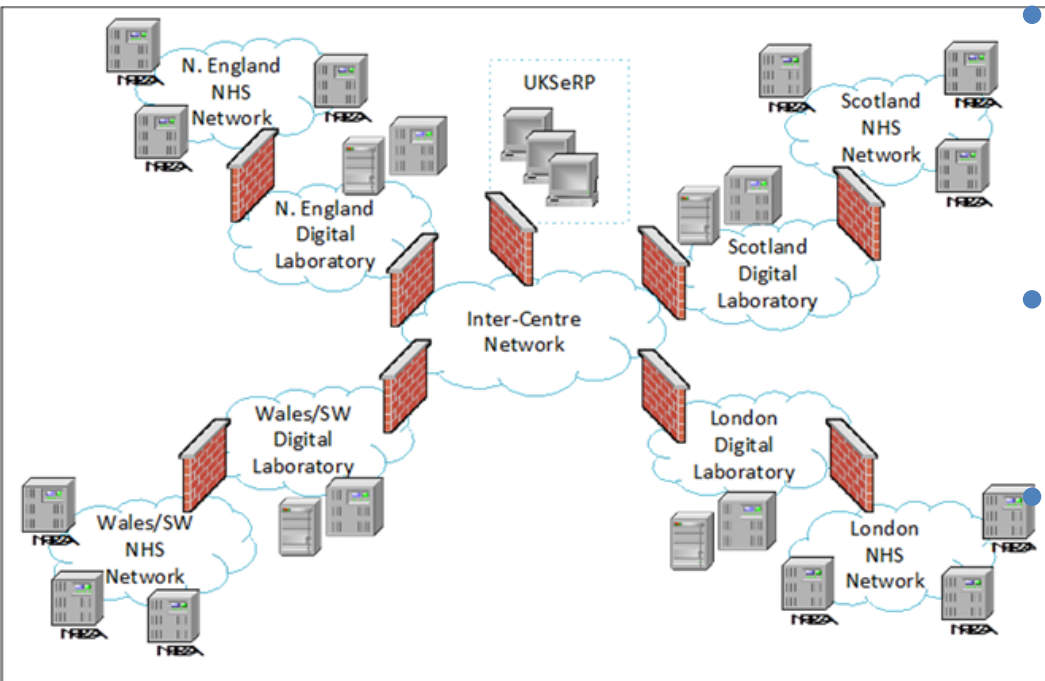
N. England NHS Network

UKSeRP

Scotland NHS Network

N. England Digital Laboratory

Scotland Digital Laboratory

Inter-Centre Network

Wales/SW Digital Laboratory

London Digital Laboratory

Wales/SW NHS Network

London NHS Network